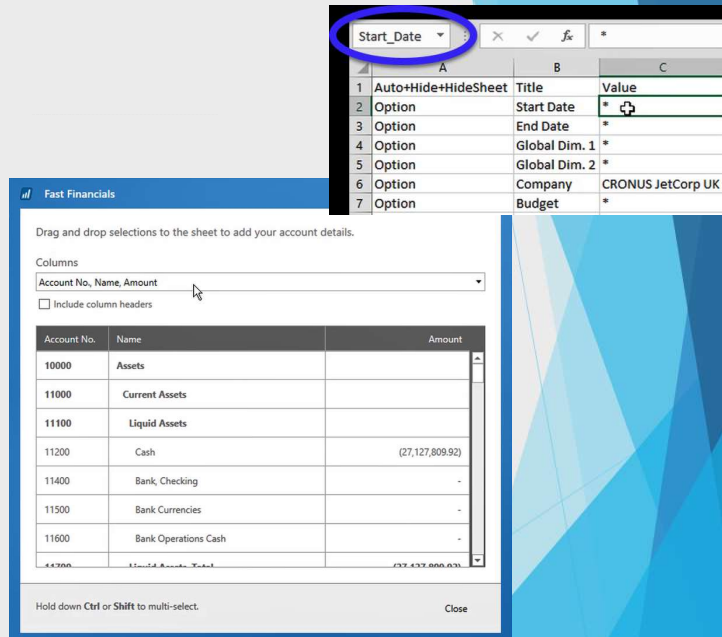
Start_Date

*

| | A | B | C |
|---|---|---|---|
| 1 | Auto+Hide+HideSheet | Title | Value |
| 2 | Option | Start Date | * |
| 3 | Option | End Date | * |
| 4 | Option | Global Dim. 1 | * |
| 5 | Option | Global Dim. 2 | * |
| 6 | Option | Company | CRONUS JetCorp UK |
| 7 | Option | Budget | * |

Fast Financials

Drag and drop selections to the sheet to add your account details.

Columns

Account No., Name, Amount

Include column headers

| Account No. | Name | Amount |
|---|---|---|
| 10000 | Assets | |
| 11000 | Current Assets | |
| 11100 | Liquid Assets | |
| 11200 | Cash | (27,127,809.92) |
| 11400 | Bank, Checking | - |
| 11500 | Bank Currencies | - |
| 11600 | Bank Operations Cash | - |
| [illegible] | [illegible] | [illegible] |

Hold down Ctrl or Shift to multi-select.

Close